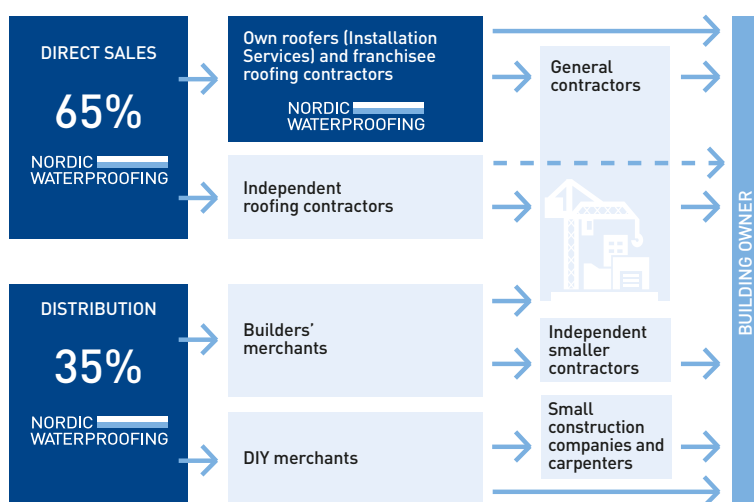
DIRECT SALES

65%

NORDIC WATERPROOFING

Own roofers (Installation Services) and franchisee roofing contractors

NORDIC WATERPROOFING

General contractors

Independent roofing contractors

DISTRIBUTION

35%

NORDIC WATERPROOFING

Builders' merchants

Independent smaller contractors

DIY merchants

Small construction companies and carpenters

BUILDING OWNER